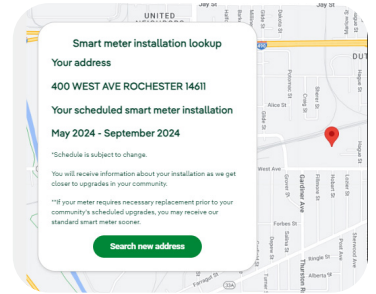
Smart meter installation lookup

Your address

400 WEST AVE ROCHESTER 14611

Your scheduled smart meter installation

May 2024 - September 2024

*Schedule is subject to change.

You will receive information about your installation as we get closer to upgrades in your community.

**If your meter requires necessary replacement prior to your community's scheduled upgrades, you may receive our standard smart meter sooner.

Search new address

UNITED

Jay St

Jay St

Glide St

Dakota St

Hague St

DUT

Sherer St

Craig St

Child St

Alice St

West Ave

Gardiner Ave

Hague St

Lozier St

Forbes St

Hague St

Sallie St

Thurston Rd

Ravine St

Post Ave

Alberta St

Orleans St

Seneca Pkwy

33A

Farragut St